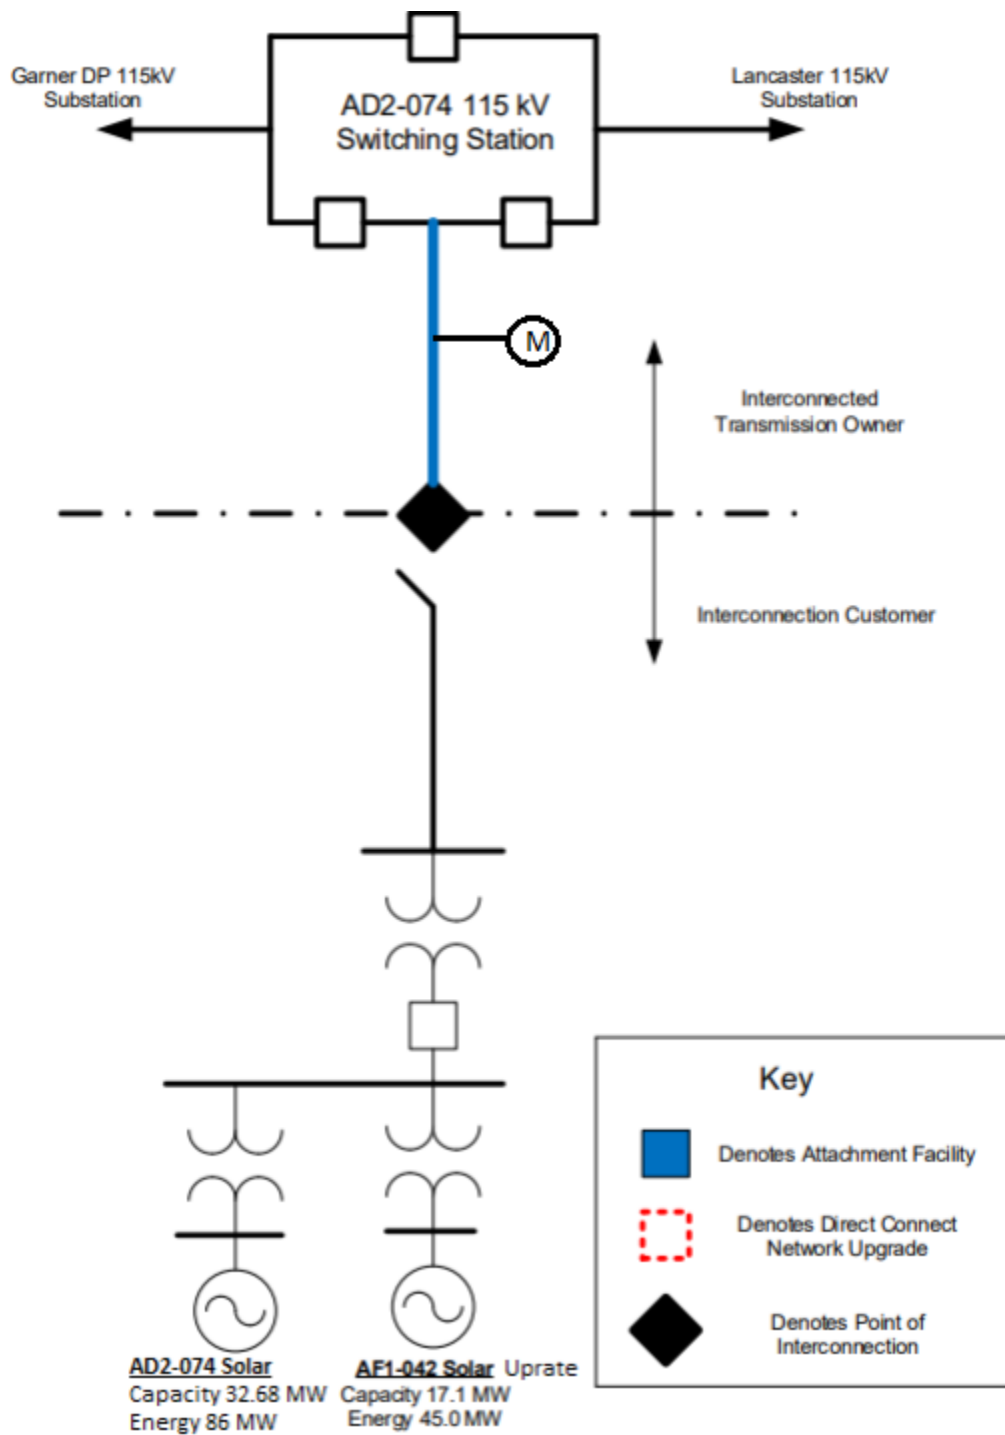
Garner DP 115kV Substation

AD2-074 115 kV Switching Station

Lancaster 115kV Substation

M

Interconnected Transmission Owner

Interconnection Customer

Key

Denotes Attachment Facility

Denotes Direct Connect Network Upgrade

Denotes Point of Interconnection

AD2-074 Solar
Capacity 32.68 MW
Energy 86 MW

AF1-042 Solar Uprate
Capacity 17.1 MW
Energy 45.0 MW